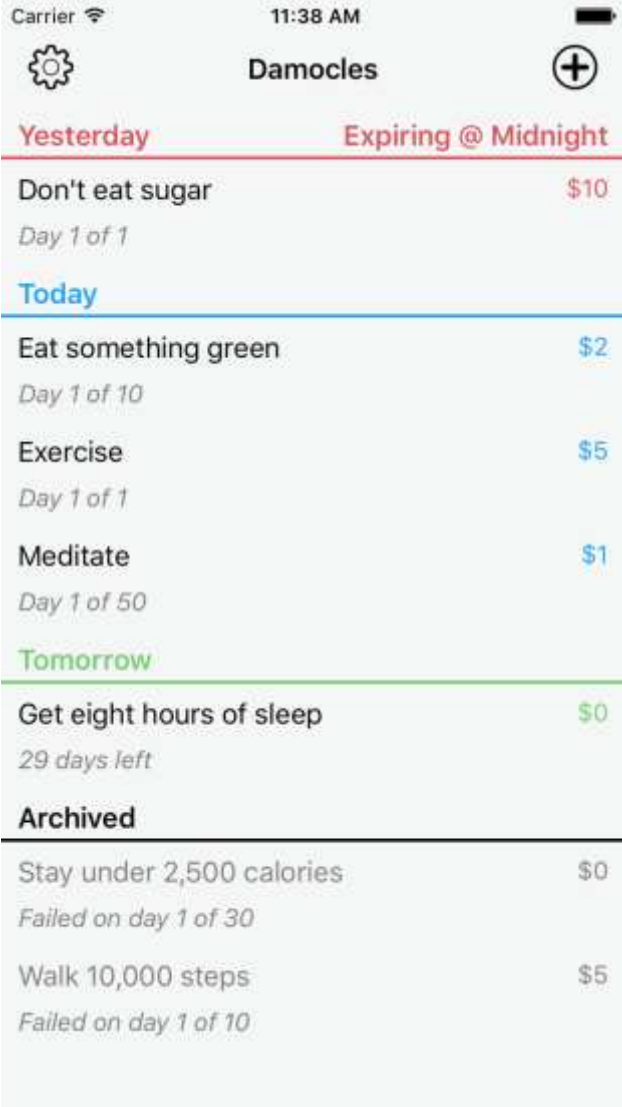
Carrier
11:38 AM

Damocles

Yesterday
Expiring @ Midnight

Don't eat sugar
$10
Day 1 of 1

Today

Eat something green
$2
Day 1 of 10

Exercise
$5
Day 1 of 1

Meditate
$1
Day 1 of 50

Tomorrow

Get eight hours of sleep
$0
29 days left

Archived

Stay under 2,500 calories
$0
Failed on day 1 of 30

Walk 10,000 steps
$5
Failed on day 1 of 10